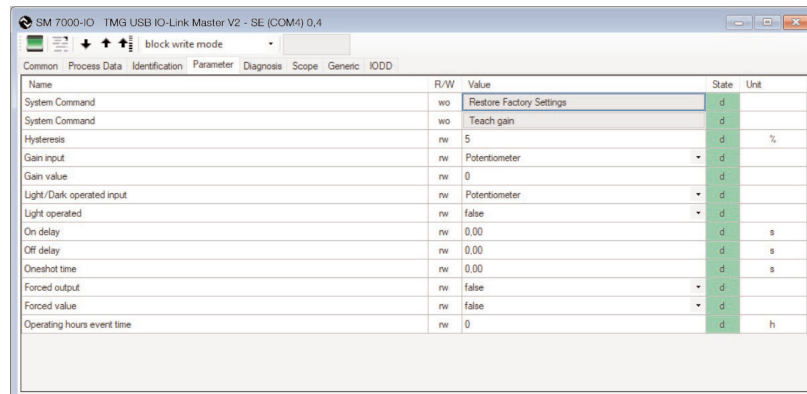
SM 7000-IO TMG USB IO-Link Master V2 - SE (COM4) 0,4

block write mode

Common Process Data Identification Parameter Diagnosis Scope Generic IODD

| Name | R/W | Value | State | Unit |
|---|---|---|---|---|
| System Command | wo | Restore Factory Settings | d | |
| System Command | wo | Teach gain | d | |
| Hysteresis | rw | 5 | d | % |
| Gain input | rw | Potentiometer | d | |
| Gain value | rw | 0 | d | |
| Light/Dark operated input | rw | Potentiometer | d | |
| Light operated | rw | false | d | |
| On delay | rw | 0,00 | d | s |
| Off delay | rw | 0,00 | d | s |
| Oneshot time | rw | 0,00 | d | s |
| Forced output | rw | false | d | |
| Forced value | rw | false | d | |
| Operating hours event time | rw | 0 | d | h |